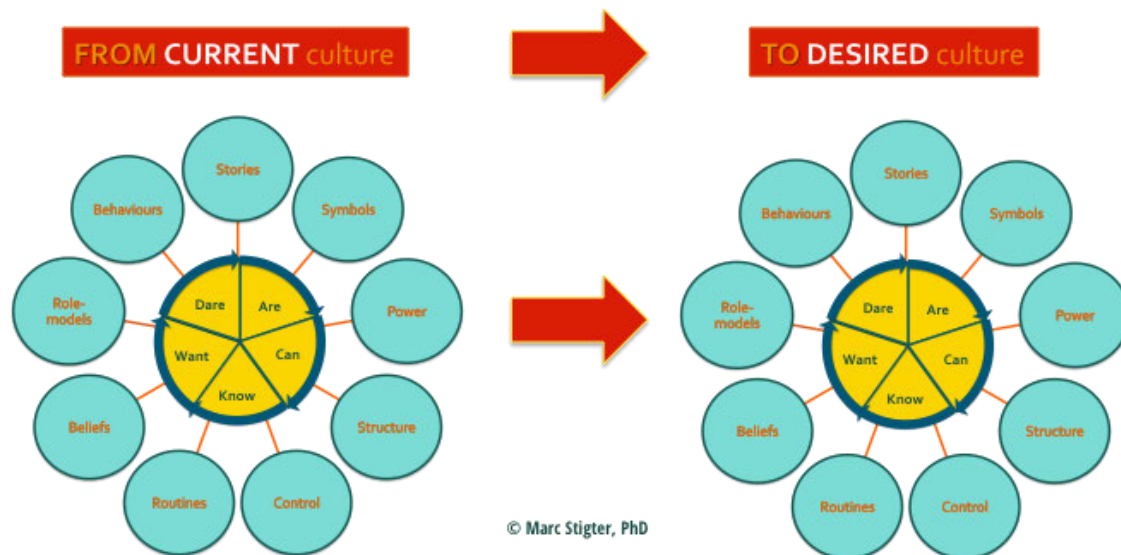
FROM CURRENT culture

TO DESIRED culture

Stories
Behaviours
Symbols
Role-models
Power
Dare
Are
Want
Can
Know
Beliefs
Structure
Routines
Control

Stories
Behaviours
Symbols
Role-models
Power
Dare
Are
Want
Can
Know
Beliefs
Structure
Routines
Control

© Marc Stigter, PhD